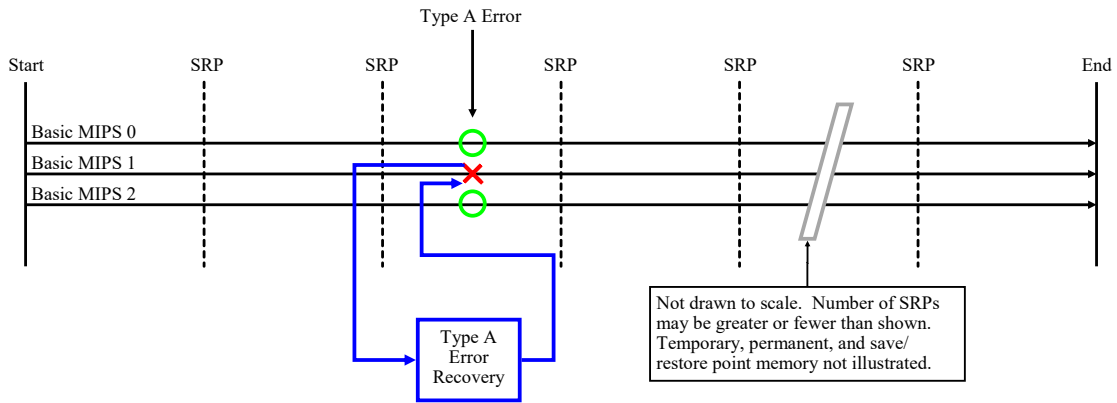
Type A Error

Start

SRP

SRP

SRP

SRP

SRP

End

Basic MIPS 0

Basic MIPS 1

Basic MIPS 2

Type A Error Recovery

Not drawn to scale. Number of SRPs may be greater or fewer than shown. Temporary, permanent, and save/restore point memory not illustrated.